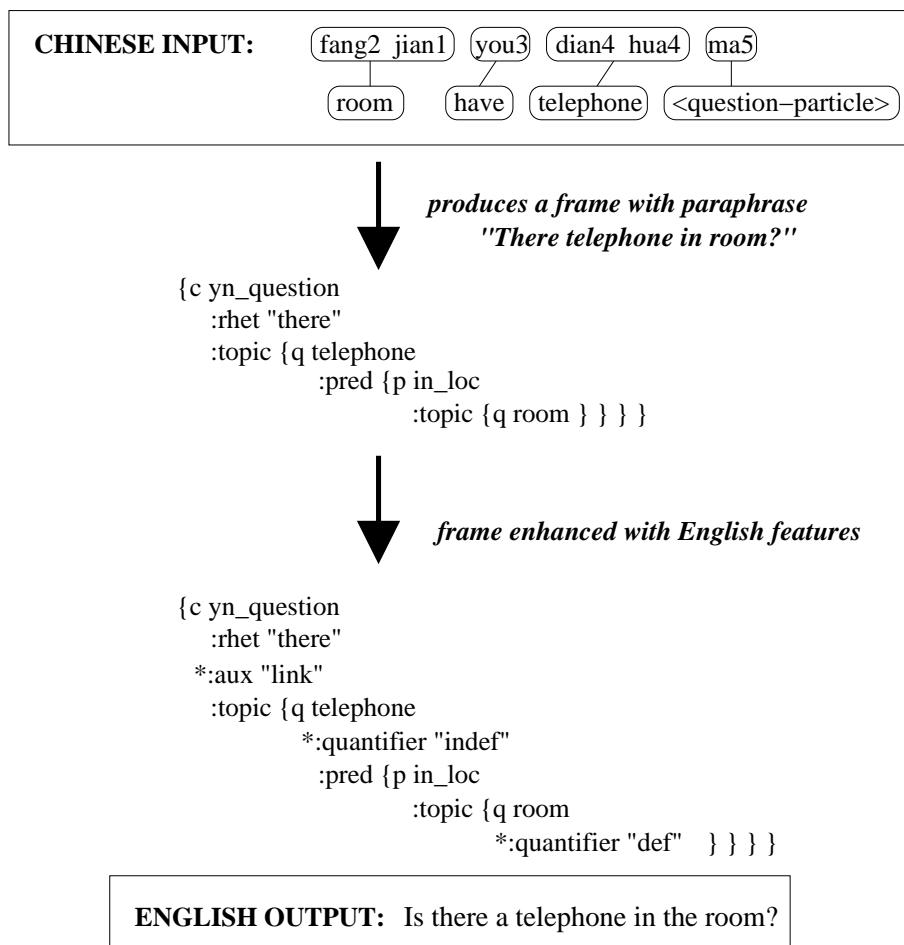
CHINESE INPUT: fang2 jian1 you3 dian4 hua4 ma5

room have telephone <question−particle>

produces a frame with paraphrase "There telephone in room?"

{c yn_question
:rhet "there"
:topic {q telephone
:pred {p in_loc
:topic {q room } } } }

frame enhanced with English features

{c yn_question
:rhet "there"
*:aux "link"
:topic {q telephone
*:quantifier "indef"
:pred {p in_loc
:topic {q room
*:quantifier "def" } } } }

ENGLISH OUTPUT: Is there a telephone in the room?